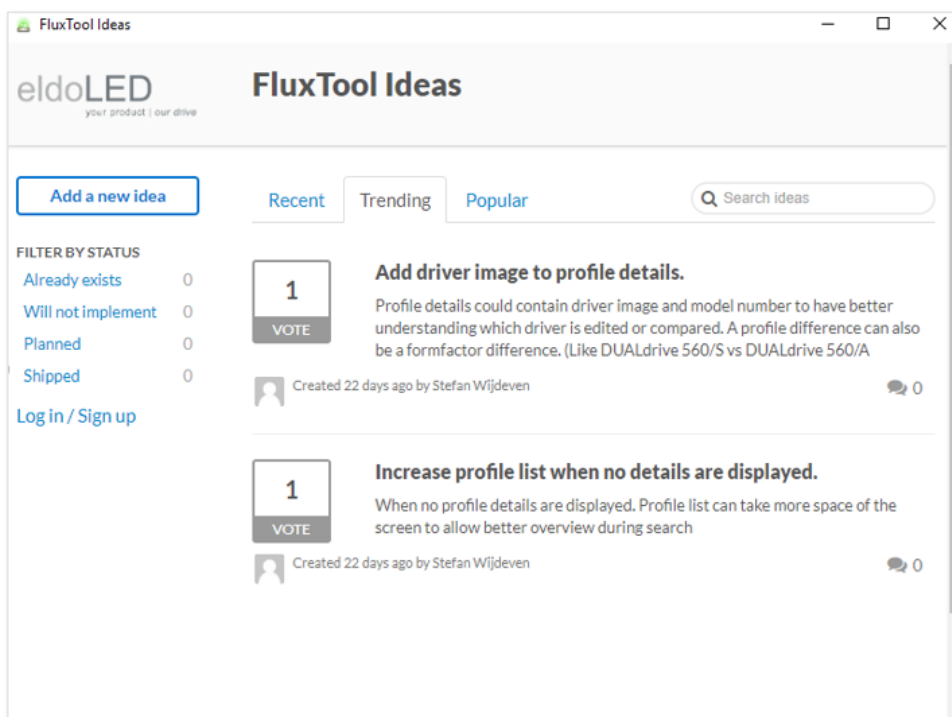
FluxTool Ideas

eldoLED
your product | our drive

FluxTool Ideas

Add a new idea

FILTER BY STATUS
Already exists 0
Will not implement 0
Planned 0
Shipped 0

Log in / Sign up

Recent Trending Popular

Search ideas

1
VOTE

Add driver image to profile details.

Profile details could contain driver image and model number to have better understanding which driver is edited or compared. A profile difference can also be a formfactor difference. (Like DUALdrive 560/S vs DUALdrive 560/A

Created 22 days ago by Stefan Wijdeven

0

1
VOTE

Increase profile list when no details are displayed.

When no profile details are displayed. Profile list can take more space of the screen to allow better overview during search

Created 22 days ago by Stefan Wijdeven

0